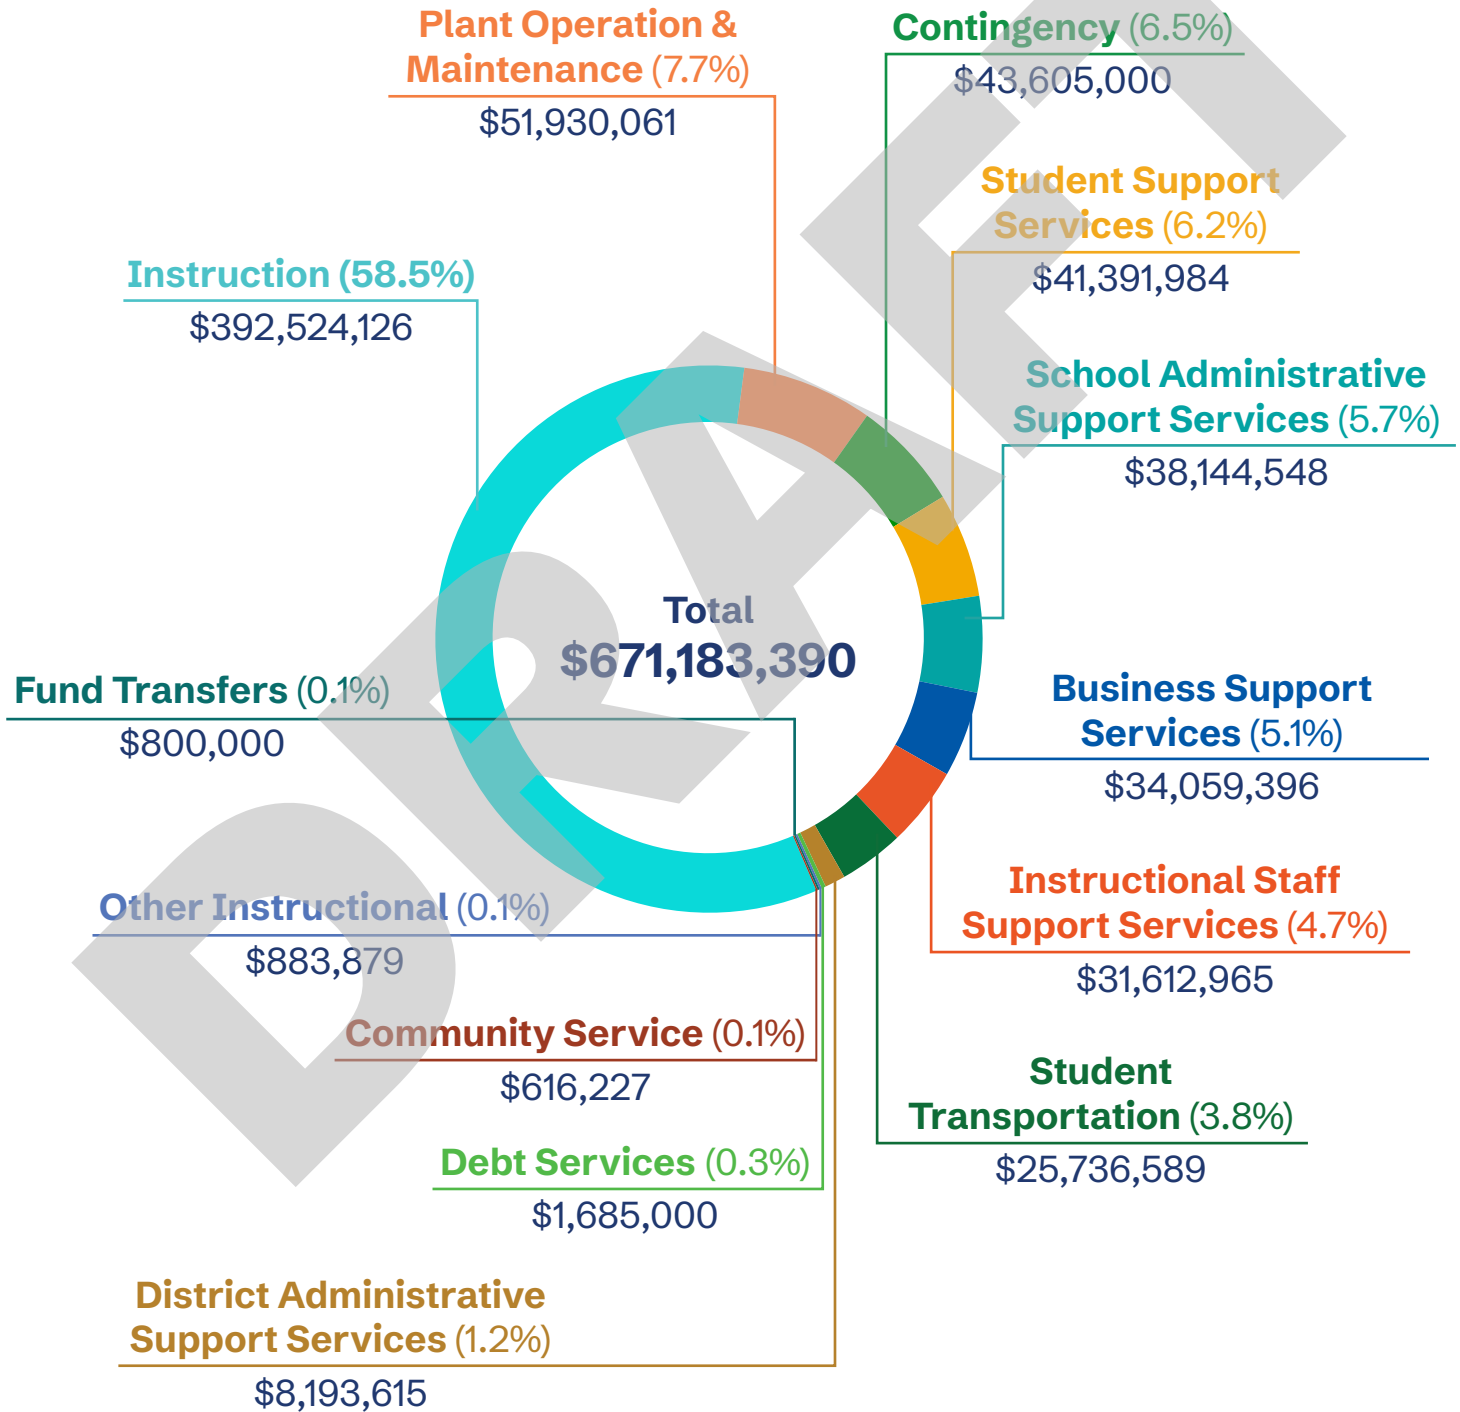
Plant Operation & Maintenance (7.7%)
$51,930,061

Contingency (6.5%)
$43,605,000

Student Support Services (6.2%)
$41,391,984

Instruction (58.5%)
$392,524,126

School Administrative Support Services (5.7%)
$38,144,548

Total
$671,183,390

Fund Transfers (0.1%)
$800,000

Business Support Services (5.1%)
$34,059,396

Instructional Staff Support Services (4.7%)
$31,612,965

Other Instructional (0.1%)
$883,879

Community Service (0.1%)
$616,227

Student Transportation (3.8%)
$25,736,589

Debt Services (0.3%)
$1,685,000

District Administrative Support Services (1.2%)
$8,193,615

DRAFT